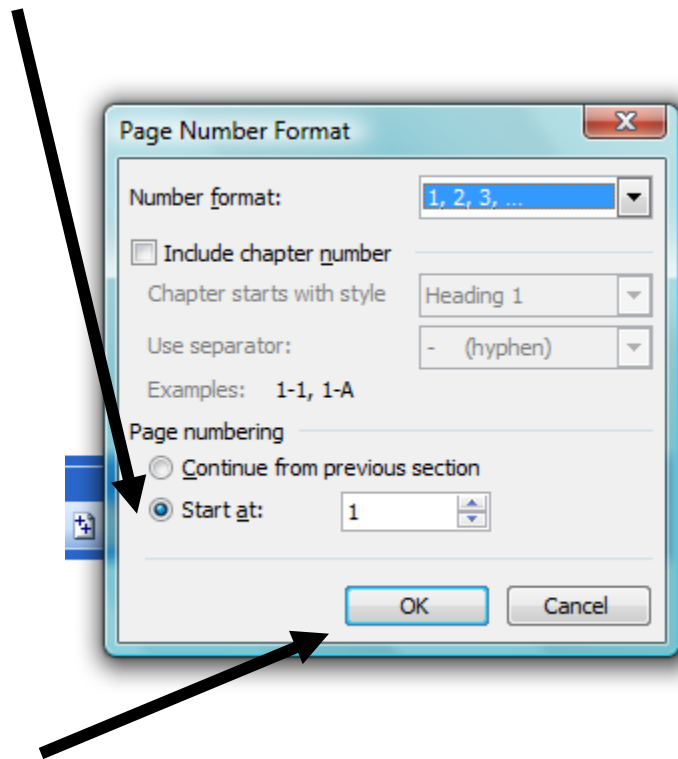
Page Number Format

Number format: 1, 2, 3, ...

Include chapter number

Chapter starts with style Heading 1

Use separator: - (hyphen)

Examples: 1-1, 1-A

Page numbering

Continue from previous section

Start at: 1

OK

Cancel